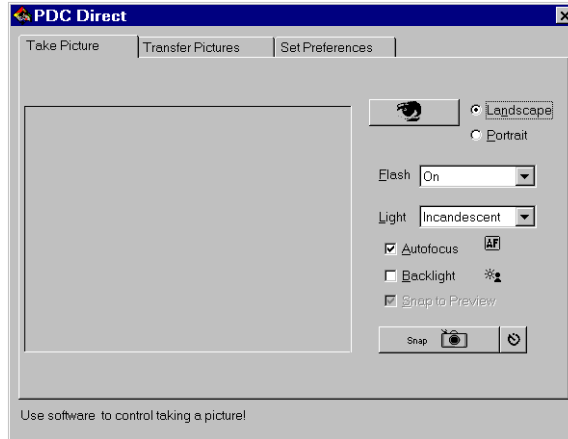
PDC Direct

Take Picture | Transfer Pictures | Set Preferences

Landscape
Portrait

Flash On

Light Incandescent

Autofocus AF

Backlight

Snap to Preview

Snap

Use software to control taking a picture!